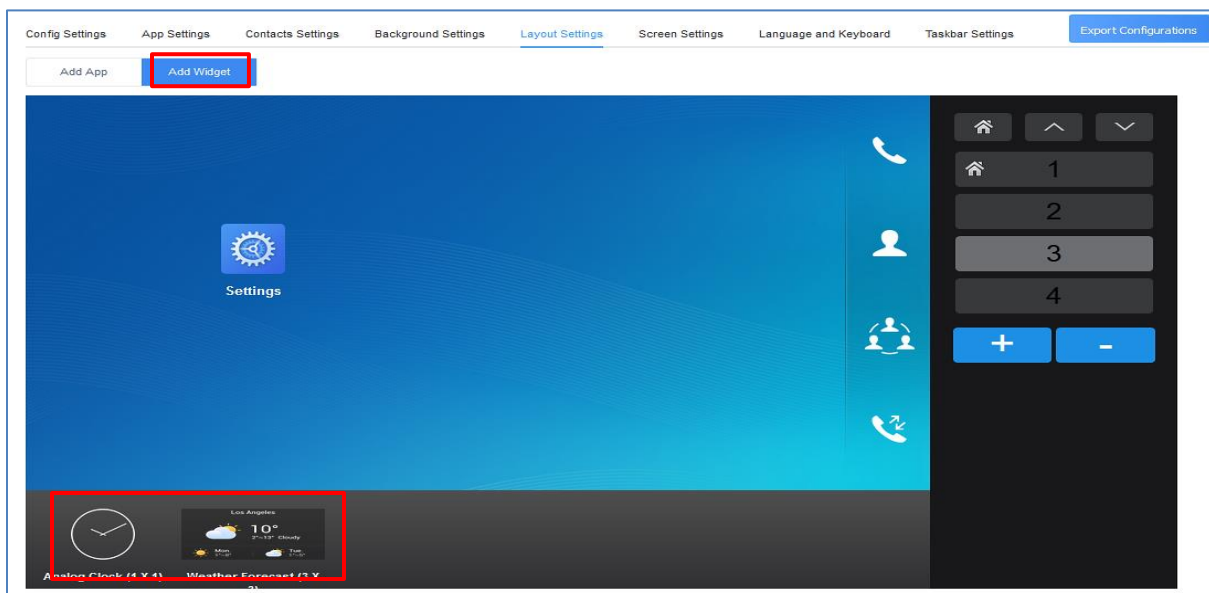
Config Settings App Settings Contacts Settings Background Settings Layout Settings Screen Settings Language and Keyboard Taskbar Settings Export Configurations

Add App Add Widget

Settings

1
2
3
4
+ -

Analog Clock (4 X 4)

Los Angeles
10°
2°~13° Cloudy
Mon
Tue

Weather Forecast (3 X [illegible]